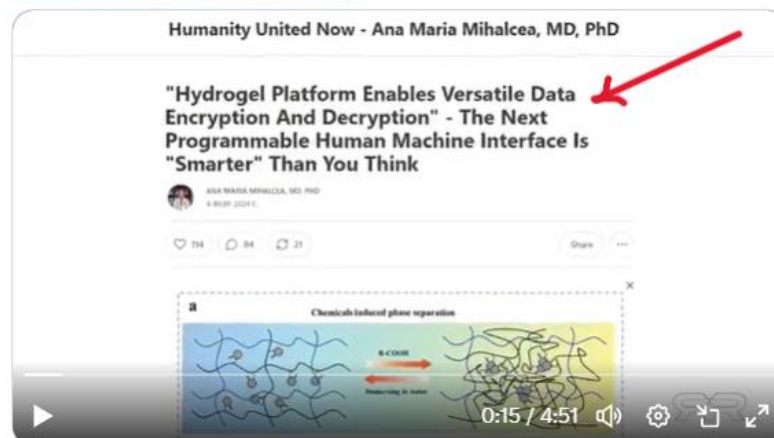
Humanity United Now - Ana Maria Mihalcea, MD, PhD

"Hydrogel Platform Enables Versatile Data Encryption And Decryption" - The Next Programmable Human Machine Interface Is "Smarter" Than You Think

ANA MARIA MIHALCEA, MD, PHD
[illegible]

114 84 21 Share

a

Chemicals-induced phase separation

R-COOH

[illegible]

0:15 / 4:51